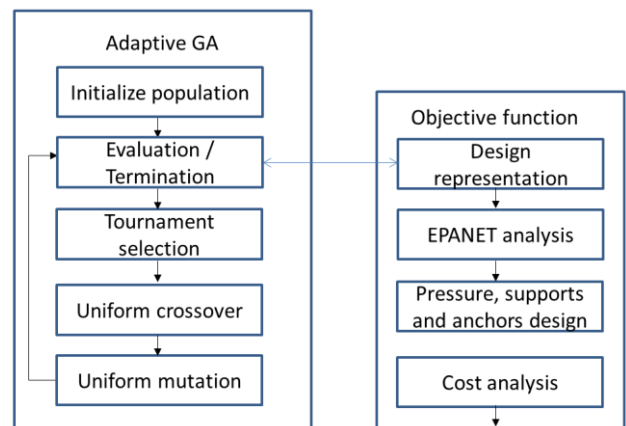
Adaptive GA

Initialize population

Evaluation / Termination

Tournament selection

Uniform crossover

Uniform mutation

Objective function

Design representation

EPANET analysis

Pressure, supports and anchors design

Cost analysis